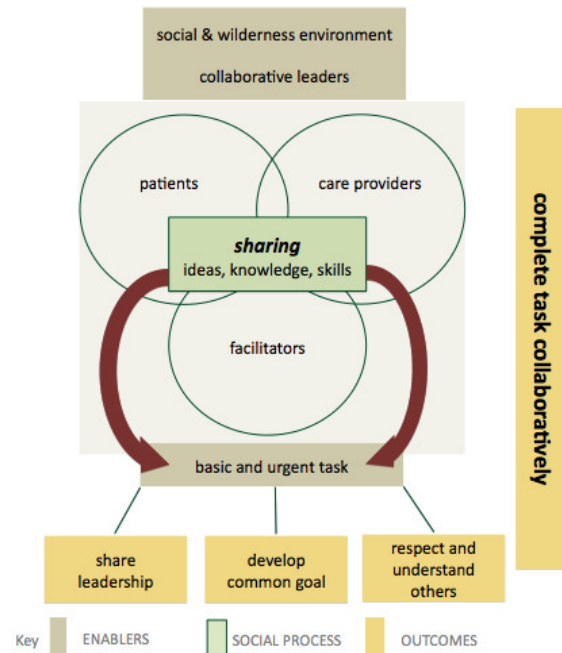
social & wilderness environment

collaborative leaders

patients

care providers

sharing

ideas, knowledge, skills

facilitators

basic and urgent task

complete task collaboratively

share leadership

develop common goal

respect and understand others

Key ENABLERS SOCIAL PROCESS OUTCOMES